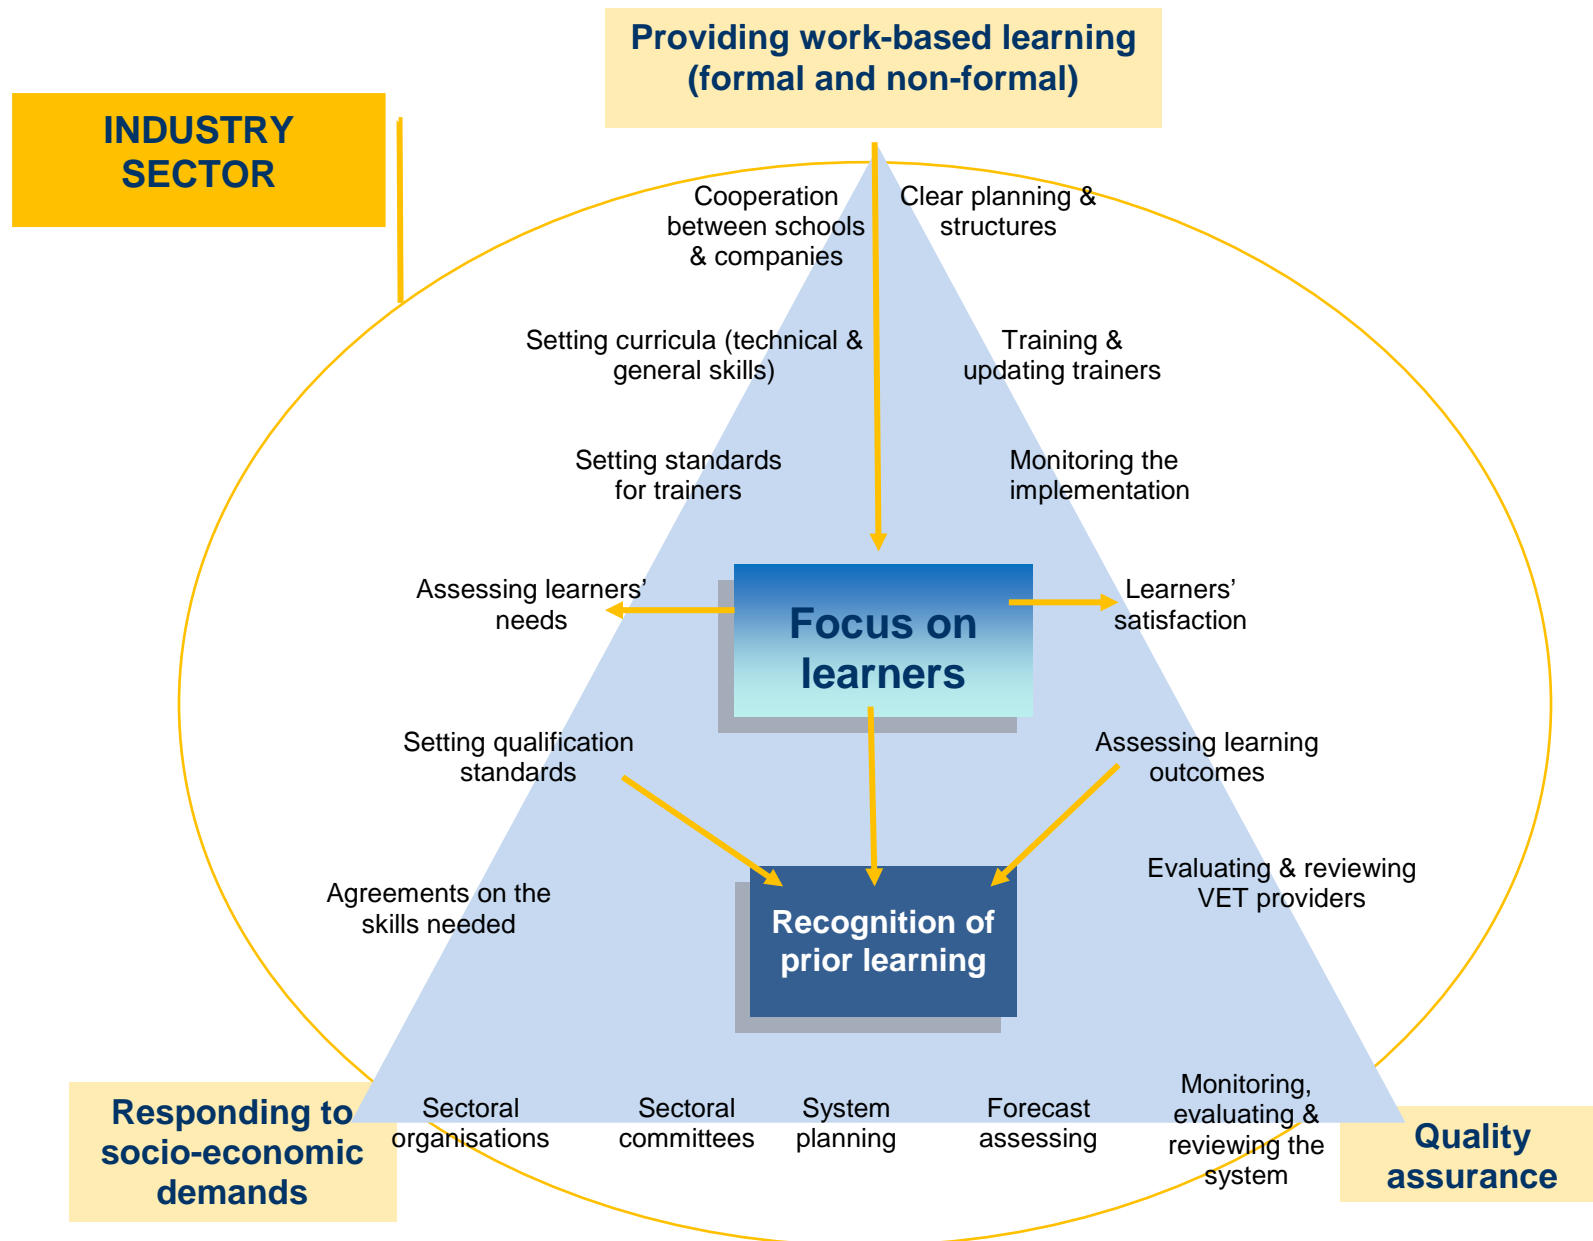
INDUSTRY SECTOR

Providing work-based learning (formal and non-formal)

Cooperation between schools & companies

Clear planning & structures

Setting curricula (technical & general skills)

Training & updating trainers

Setting standards for trainers

Monitoring the implementation

Assessing learners' needs

Focus on learners

Learners' satisfaction

Setting qualification standards

Assessing learning outcomes

Agreements on the skills needed

Recognition of prior learning

Evaluating & reviewing VET providers

Sectoral organisations

Sectoral committees

System planning

Forecast assessing

Monitoring, evaluating & reviewing the system

Responding to socio-economic demands

Quality assurance